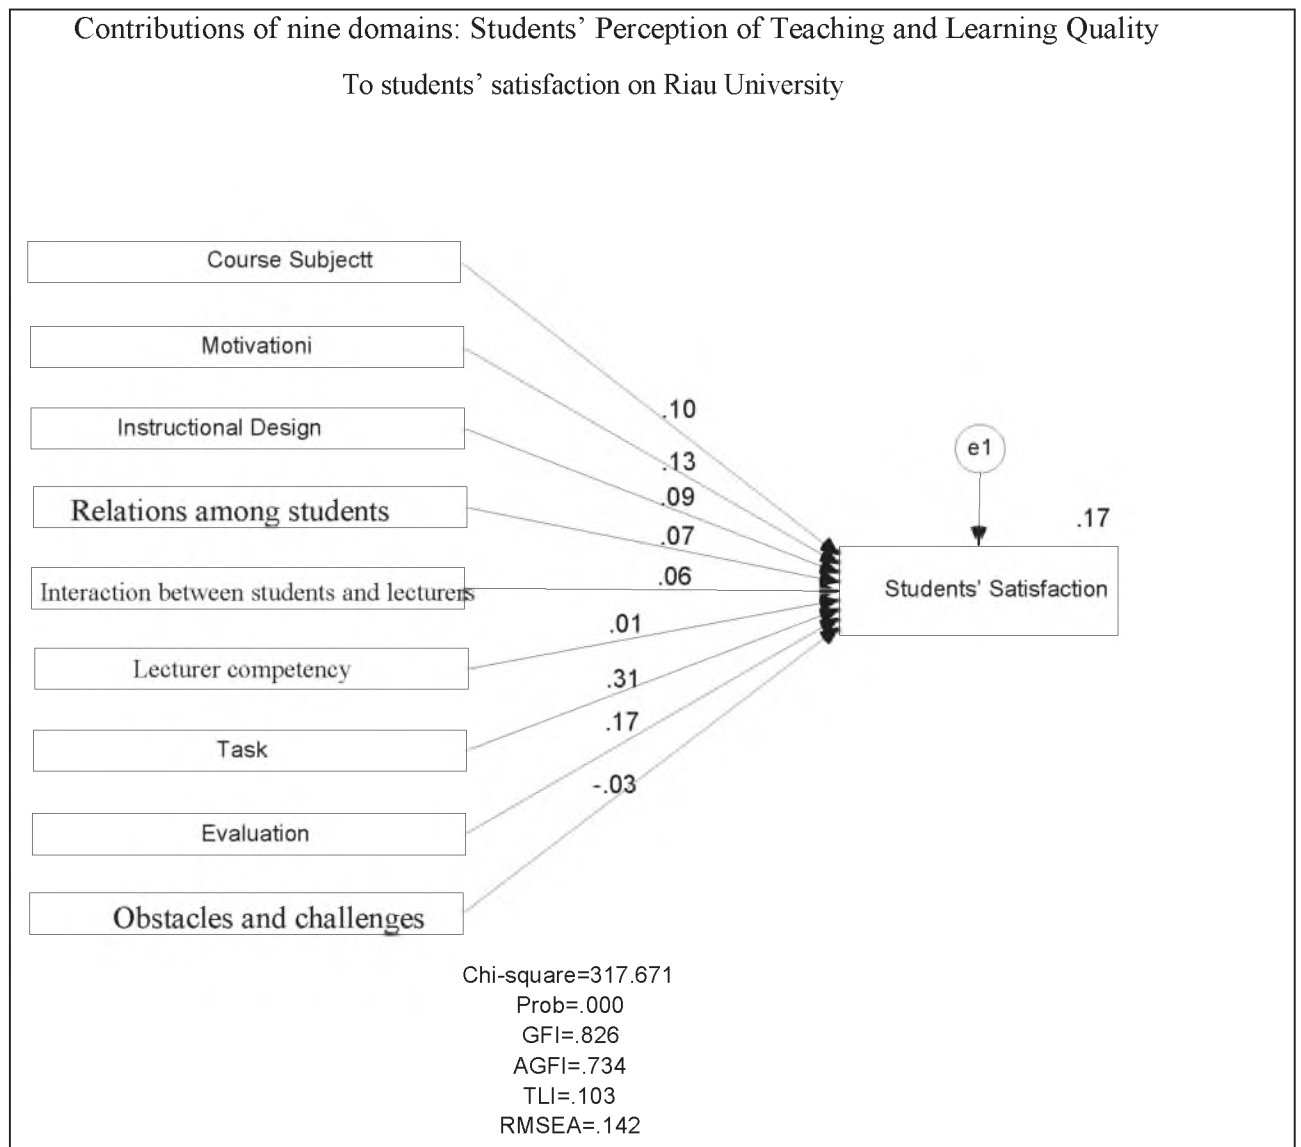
Contributions of nine domains: Students' Perception of Teaching and Learning Quality

To students' satisfaction on Riau University

Course Subjectt

Motivationi

Instructional Design

Relations among students

Interaction between students and lecturers

Lecturer competency

Task

Evaluation

Obstacles and challenges

.10

.13

.09

.07

.06

.01

.31

.17

-.03

e1

.17

Students' Satisfaction

Chi-square=317.671
Prob=.000
GFI=.826
AGFI=.734
TLI=.103
RMSEA=.142